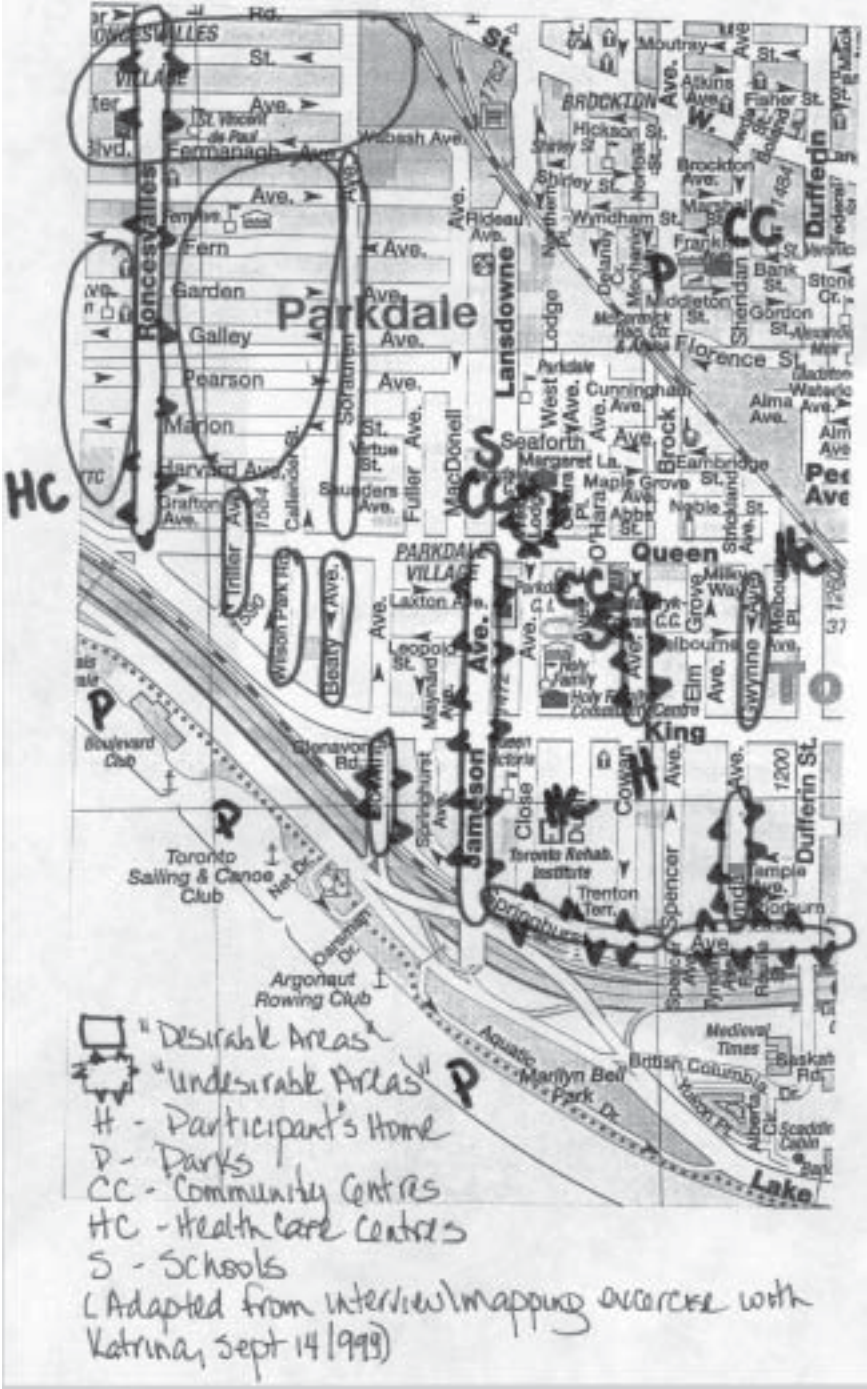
Rd.
RONCESVALLES
VILLAGE
St.
St.
Moutray
Ave.
St.
Ave.
St. Vincent de Paul
Wabash Ave.
Fermanagh Ave.
BROCKTON
Ave.
Atkins Ave.
Fisher St.
Hickson St.
W.
Shirley St.
Ave.
Brockton Ave.
Dufferin
Roncesvalles
Ave.
Rideau Ave.
Wyndham St.
Marshall St.
CC
Fern
Ave.
Frankish
Ave.
Garden
Ave.
P
Bank St.
Parkdale
Middleton St.
Gordon St.
Galley
Ave.
Lansdowne
Lodge
Pearson
Ave.
Florence St.
Sorauren
Parkdale
West Ave.
Cunningham Ave.
Alma Ave.
Marion
St.
Virtue St.
Fuller Ave.
MacDonell
S
Seaforth Ave.
Brock
Harvard Ave.
Saunders Ave.
Margaret La.
Cambridge St.
HC
Grafton Ave.
Maple Grove Ave.
Noble St.
CC
Abbs St.
Queen
Triller Ave.
Callender St.
PARKDALE VILLAGE
HC
Laxton Ave.
CC
S
Milky Way
Wilson Park Rd.
Beatty Ave.
Ave.
Leopold St.
Holy Family
Elm Grove Ave.
Gwynne Ave.
Melbourne Ave.
TO
Jameson Ave.
King
P
Boulevard Club
Glenavon Rd.
Maynard Ave.
Springhurst Ave.
Queen Victoria
Cowan Ave.
H
Ave.
1200
Dufferin St.
P
Close
Toronto Rehab. Institute
Toronto Sailing & Canoe Club
Trenton Terr.
Spencer Ave.
Temple Ave.
Springhurst Ave.
Ave.
Argonaut Rowing Club
Aquatic
Marilyn Bell Park Dr.
Medieval Times
British Columbia Rd.
Lake
"Desirable Areas"
"Undesirable Areas"
P
H - Participant's Home
P - Parks
CC - Community Centres
HC - Health Care Centres
S - Schools
(Adapted from interview/mapping excercise with Katrina, Sept 14 1999)